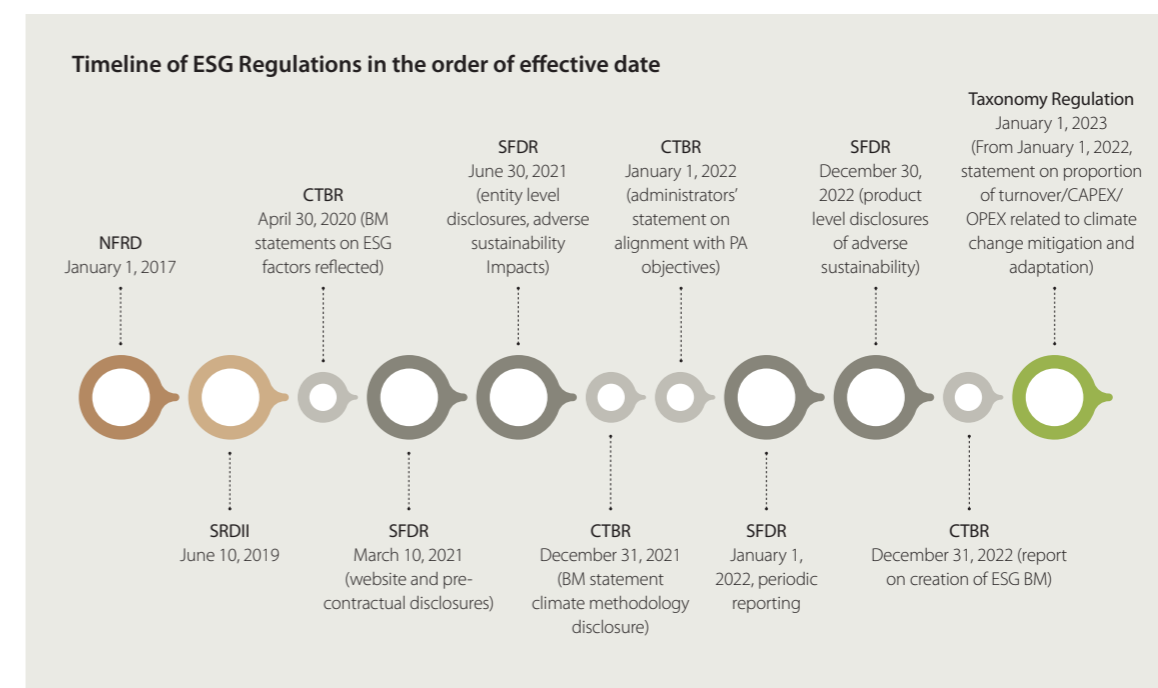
Timeline of ESG Regulations in the order of effective date

NFRD
January 1, 2017

SRDII
June 10, 2019

CTBR
April 30, 2020 (BM statements on ESG factors reflected)

SFDR
March 10, 2021 (website and pre-contractual disclosures)

SFDR
June 30, 2021 (entity level disclosures, adverse sustainability Impacts)

CTBR
December 31, 2021 (BM statement climate methodology disclosure)

CTBR
January 1, 2022 (administrators' statement on alignment with PA objectives)

SFDR
January 1, 2022, periodic reporting

SFDR
December 30, 2022 (product level disclosures of adverse sustainability)

CTBR
December 31, 2022 (report on creation of ESG BM)

Taxonomy Regulation
January 1, 2023 (From January 1, 2022, statement on proportion of turnover/CAPEX/ OPEX related to climate change mitigation and adaptation)